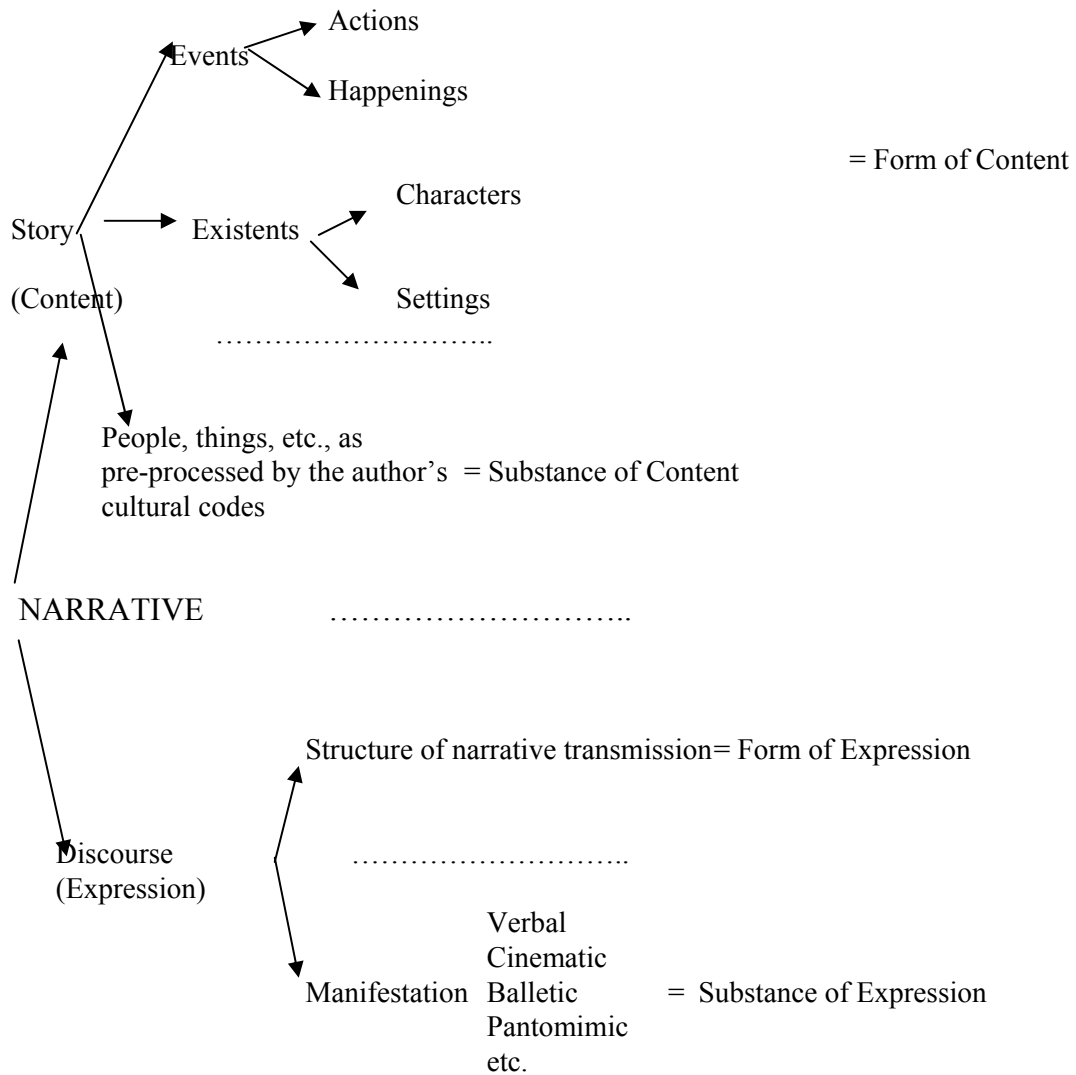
Events
Actions
Happenings

= Form of Content

Story
(Content)

Existents
Characters
Settings

………………………..

People, things, etc., as pre-processed by the author's cultural codes = Substance of Content

NARRATIVE ………………………..

Structure of narrative transmission= Form of Expression

Discourse
(Expression)

………………………..

Manifestation Verbal
Cinematic
Balletic
Pantomimic
etc.
= Substance of Expression